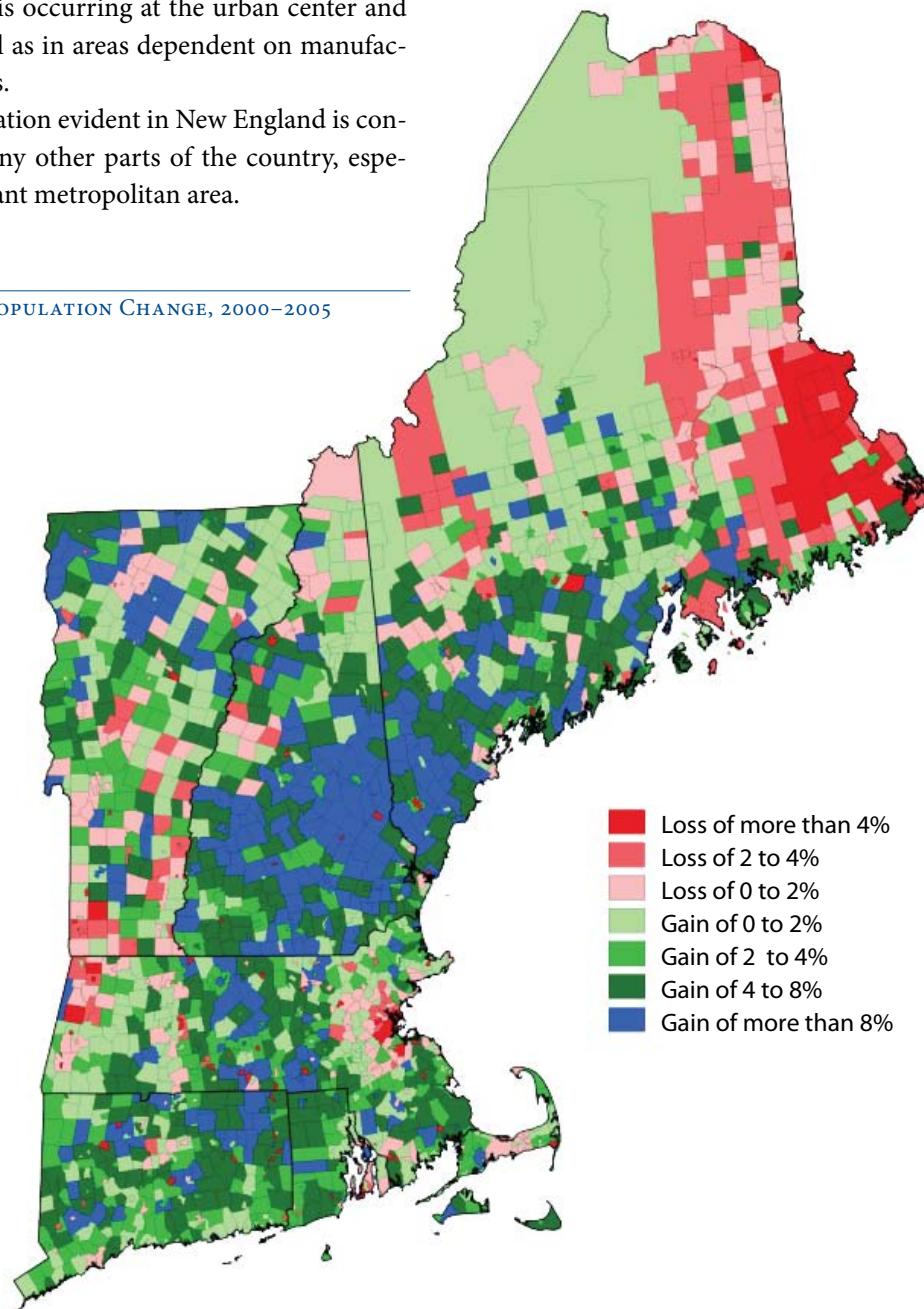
is occurring at the urban center and l as in areas dependent on manufacs.

ation evident in New England is conny other parts of the country, espeant metropolitan area.

opulation Change, 2000–2005

Loss of more than 4%
Loss of 2 to 4%
Loss of 0 to 2%
Gain of 0 to 2%
Gain of 2 to 4%
Gain of 4 to 8%
Gain of more than 8%